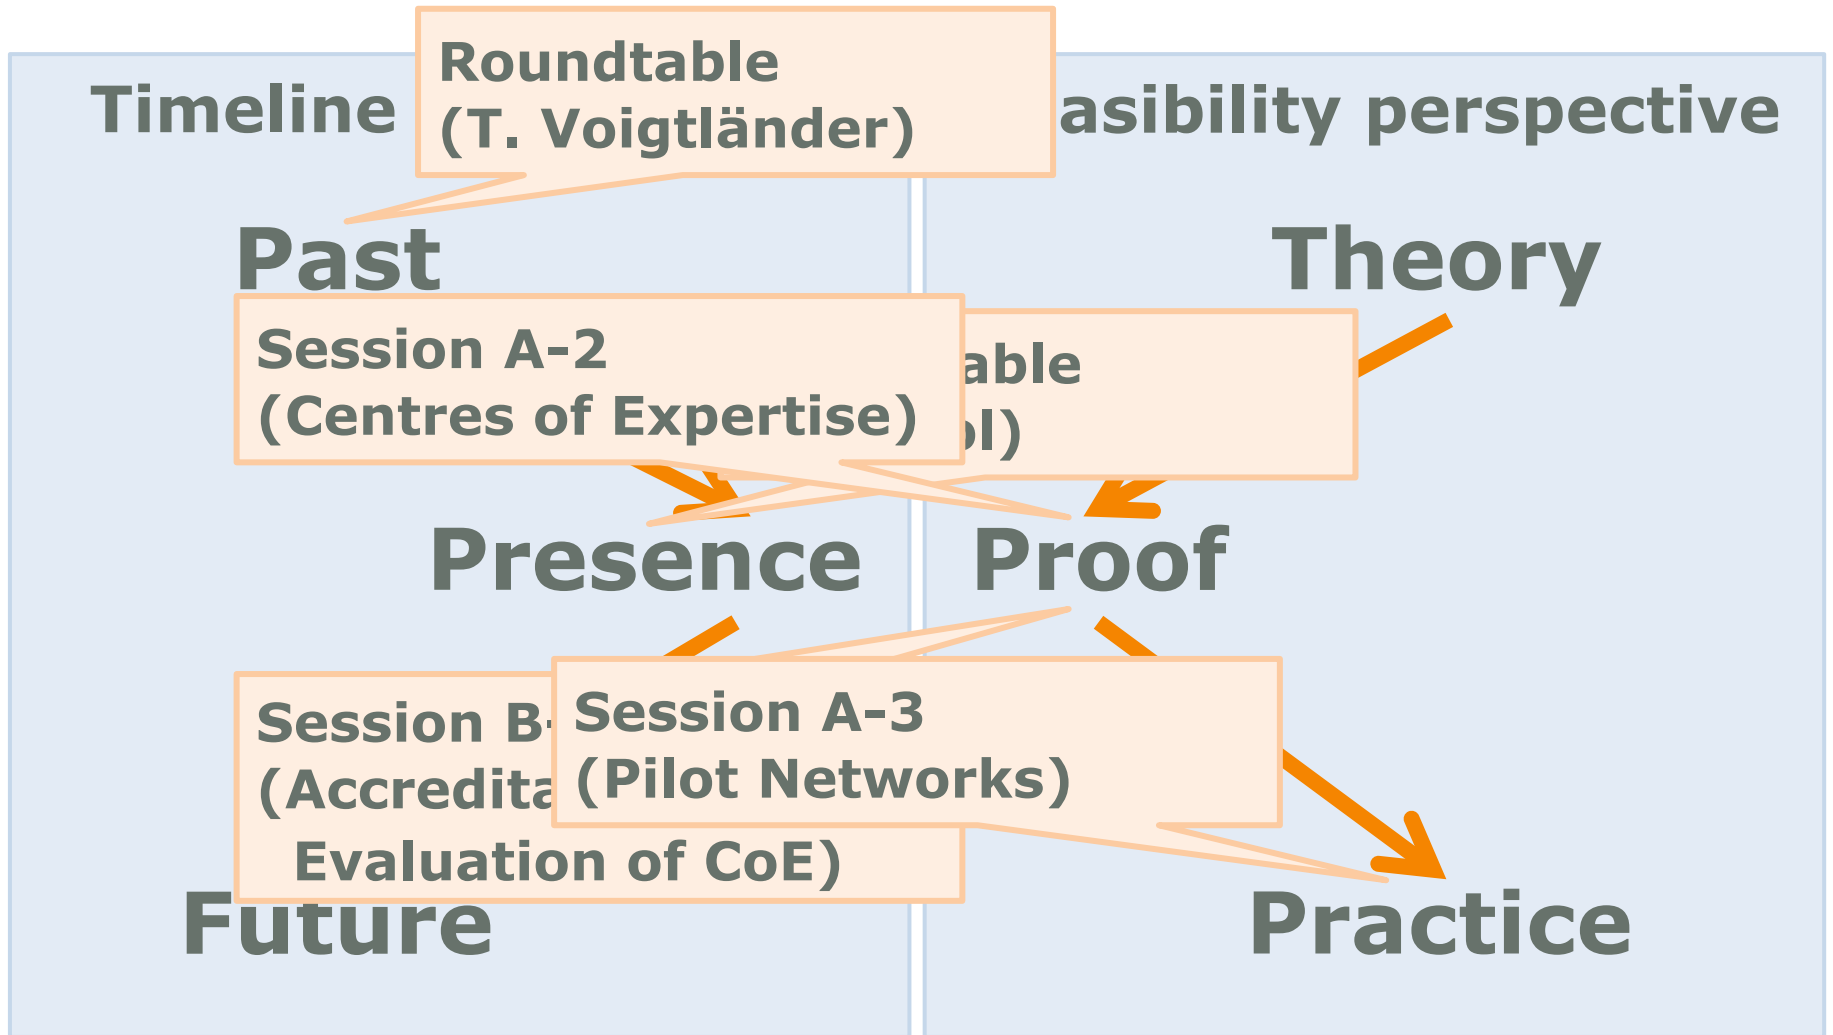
Timeline

Roundtable
(T. Voigtländer)

asibility perspective

Past

Theory

Session A-2
(Centres of Expertise)

able
pl)

Presence

Proof

Session B-
(Accredita
Evaluation of CoE)

Session A-3
(Pilot Networks)

Future

Practice